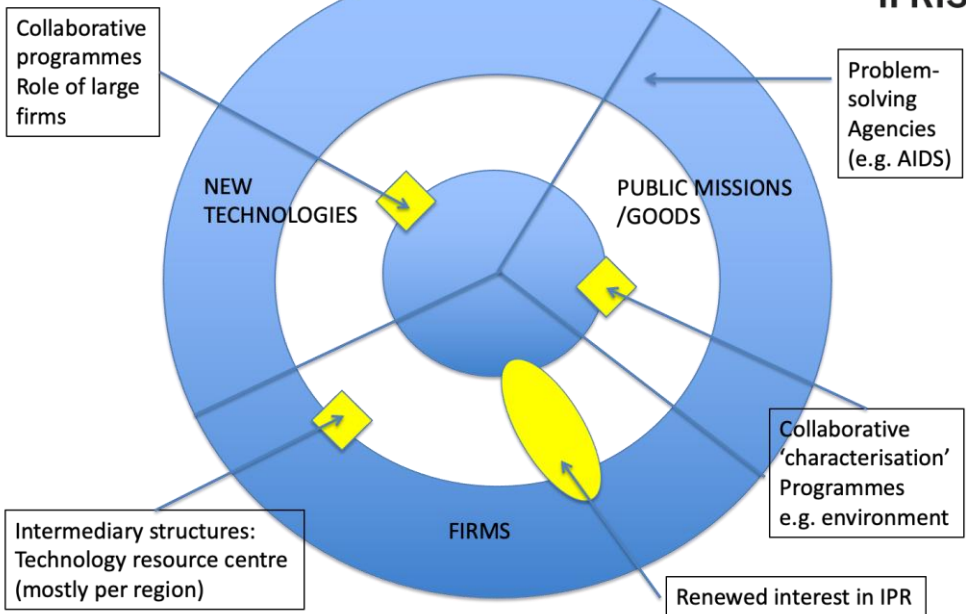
IFRIS

Collaborative programmes Role of large firms

Problem-solving Agencies (e.g. AIDS)

NEW TECHNOLOGIES

PUBLIC MISSIONS /GOODS

Collaborative 'characterisation' Programmes e.g. environment

Intermediary structures: Technology resource centre (mostly per region)

FIRMS

Renewed interest in IPR